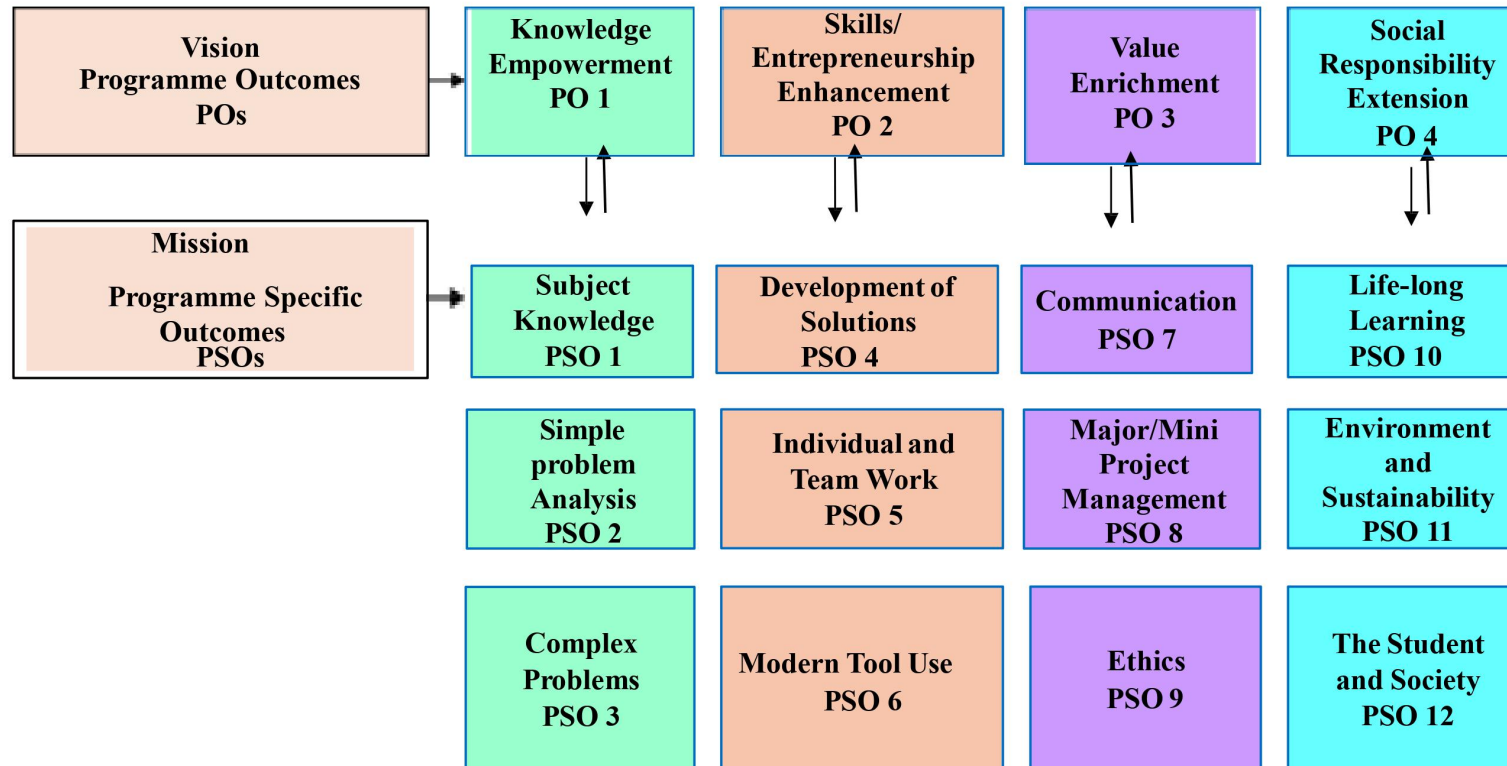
Vision
Programme Outcomes
POs

Knowledge Empowerment
PO 1

Skills/ Entrepreneurship Enhancement
PO 2

Value Enrichment
PO 3

Social Responsibility Extension
PO 4

Mission

Programme Specific Outcomes
PSOs

Subject Knowledge
PSO 1

Development of Solutions
PSO 4

Communication
PSO 7

Life-long Learning
PSO 10

Simple problem Analysis
PSO 2

Individual and Team Work
PSO 5

Major/Mini Project Management
PSO 8

Environment and Sustainability
PSO 11

Complex Problems
PSO 3

Modern Tool Use
PSO 6

Ethics
PSO 9

The Student and Society
PSO 12